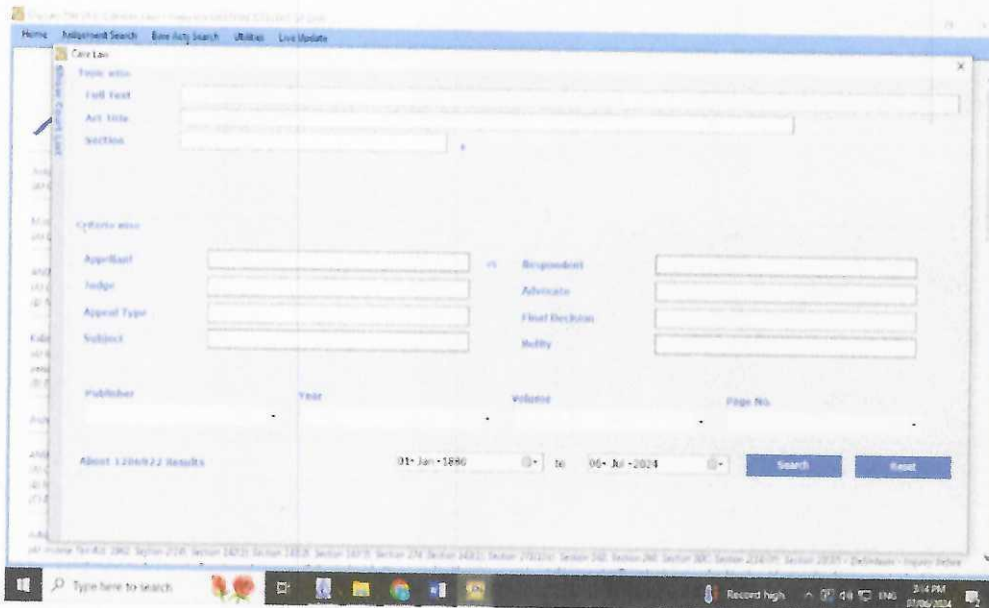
Home Judgment Search Bare Acts Search Utilities Live Update

Case Law

Topic wise

Full Text

Act title

Section

Criteria wise

Appellant

vs

Respondent

Judge

Advocate

Appeal Type

Final Decision

Subject

Nullity

Publisher

Year

Volume

Page No.

About 1206822 Results

01- Jan -1890

to

06- Jul -2024

Search

Reset

Type here to search

Record high

ENG

3:14 PM